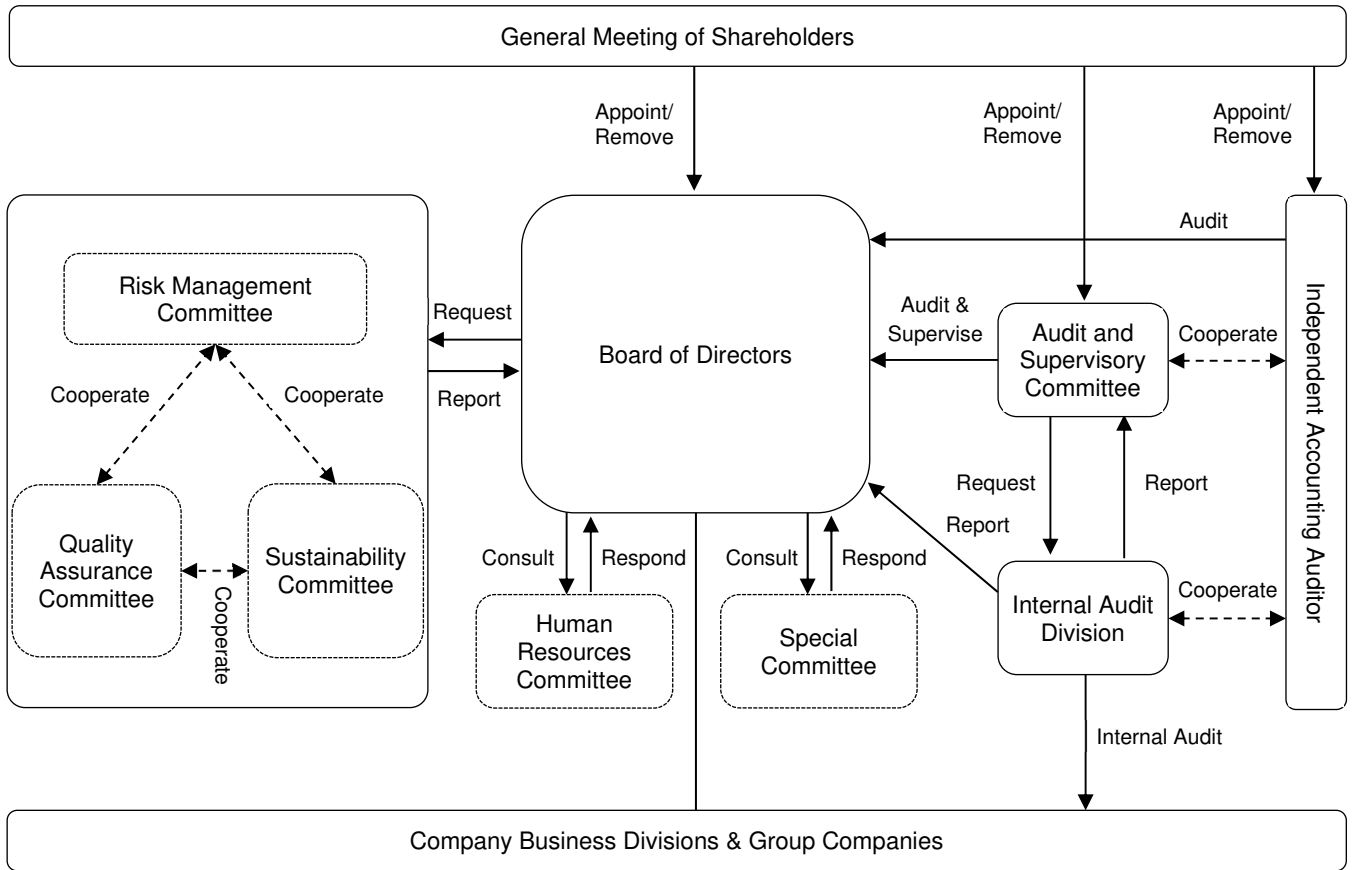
General Meeting of Shareholders

Appoint/ Remove

Appoint/ Remove

Appoint/ Remove

Risk Management Committee

Cooperate

Cooperate

Quality Assurance Committee

Cooperate

Sustainability Committee

Request

Report

Board of Directors

Audit

Audit & Supervise

Audit and Supervisory Committee

Cooperate

Independent Accounting Auditor

Request

Report

Report

Consult

Respond

Consult

Respond

Human Resources Committee

Special Committee

Internal Audit Division

Cooperate

Internal Audit

Company Business Divisions & Group Companies